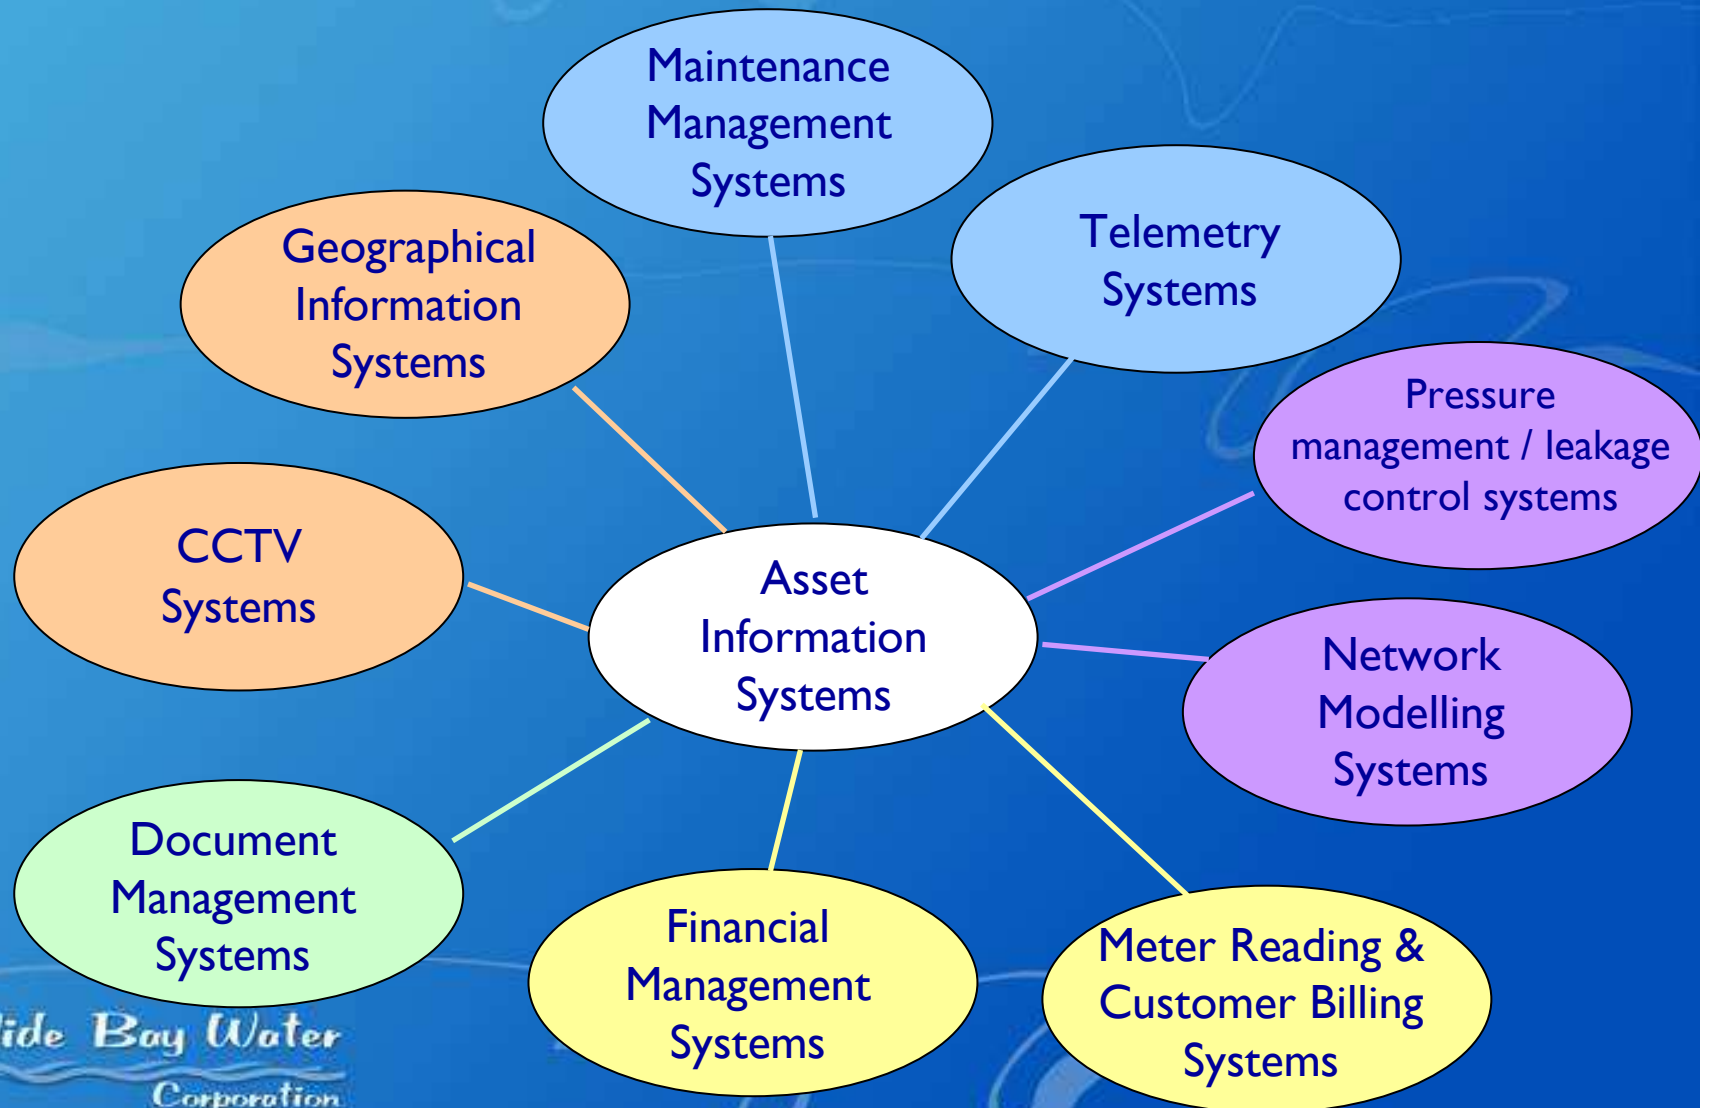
Maintenance Management Systems

Geographical Information Systems

Telemetry Systems

Pressure management / leakage control systems

CCTV Systems

Asset Information Systems

Network Modelling Systems

Document Management Systems

Financial Management Systems

Meter Reading & Customer Billing Systems

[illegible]ide Bay Water Corporation